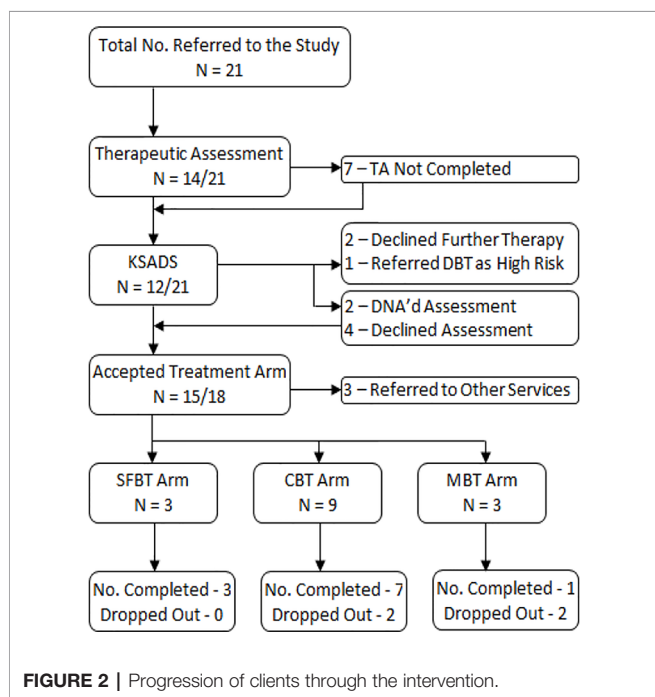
Total No. Referred to the Study
N = 21

Therapeutic Assessment
N = 14/21

7 – TA Not Completed

KSADS
N = 12/21

2 – Declined Further Therapy
1 – Referred DBT as High Risk

2 – DNA'd Assessment
4 – Declined Assessment

Accepted Treatment Arm
N = 15/18

3 – Referred to Other Services

SFBT Arm
N = 3

CBT Arm
N = 9

MBT Arm
N = 3

No. Completed - 3
Dropped Out - 0

No. Completed - 7
Dropped Out - 2

No. Completed - 1
Dropped Out - 2

FIGURE 2 | Progression of clients through the intervention.